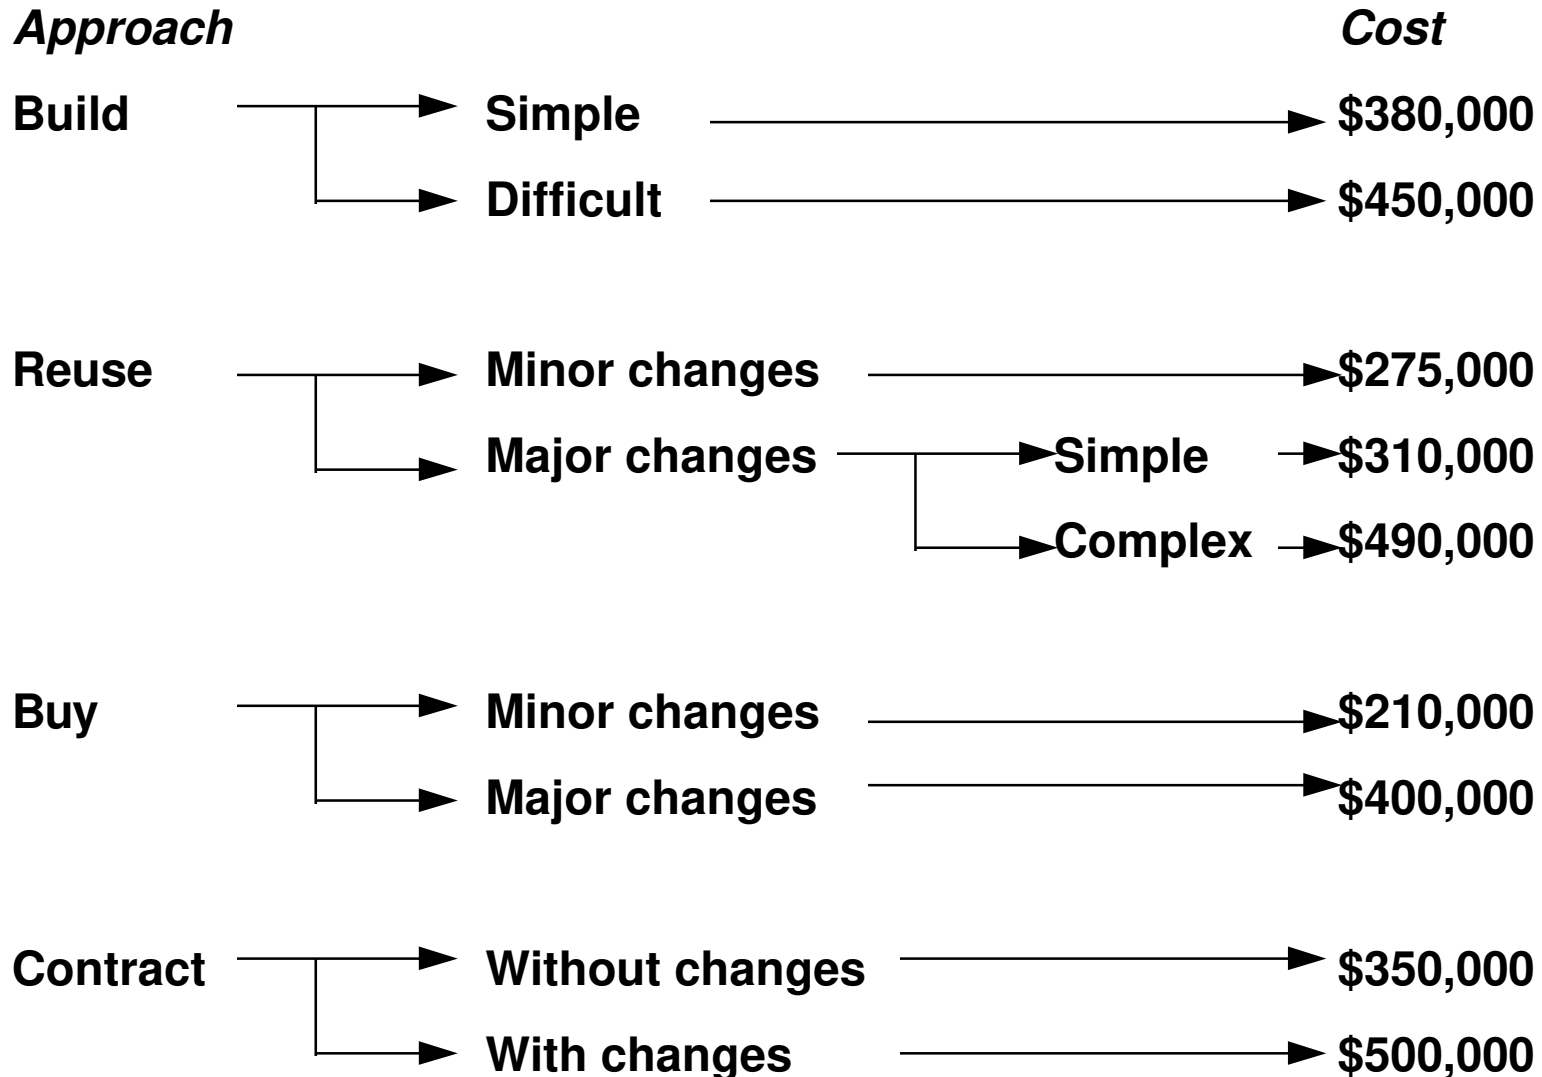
Approach

Cost

Build

Simple

\$380,000

Difficult

\$450,000

Reuse

Minor changes

\$275,000

Major changes

Simple

\$310,000

Complex

\$490,000

Buy

Minor changes

\$210,000

Major changes

\$400,000

Contract

Without changes

\$350,000

With changes

\$500,000